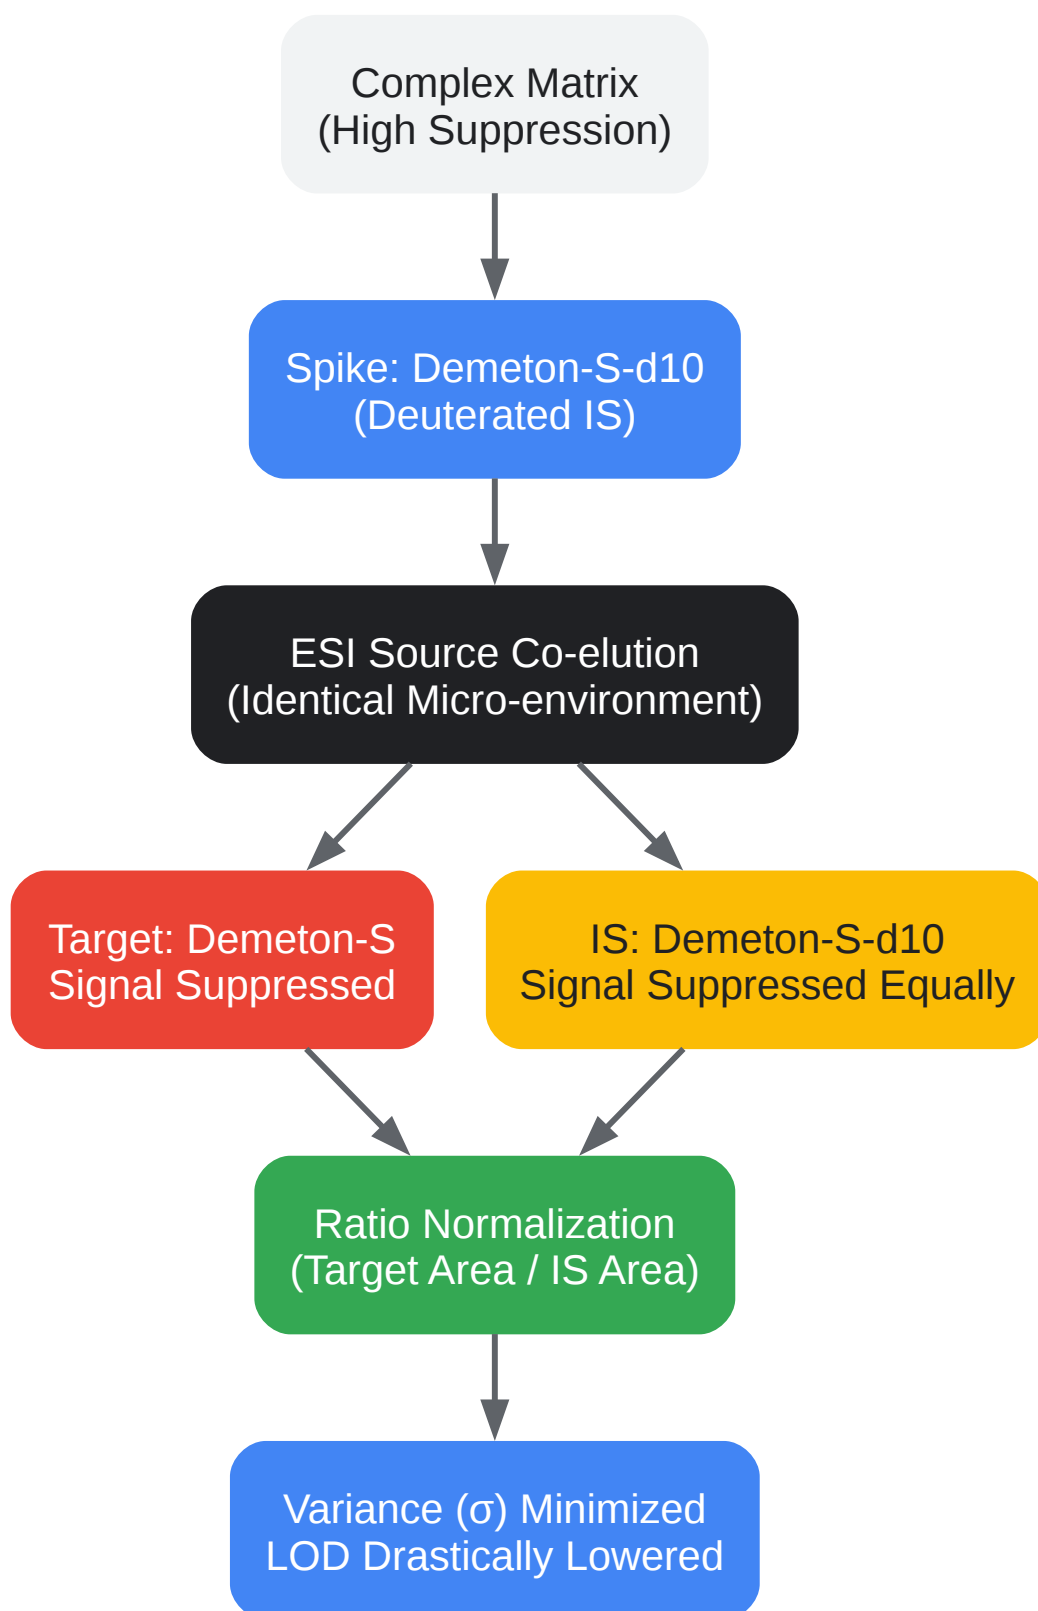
Complex Matrix
(High Suppression)

Spike: Demeton-S-d10
(Deuterated IS)

ESI Source Co-elution
(Identical Micro-environment)

Target: Demeton-S
Signal Suppressed

IS: Demeton-S-d10
Signal Suppressed Equally

Ratio Normalization
(Target Area / IS Area)

Variance (σ) Minimized
LOD Drastically Lowered